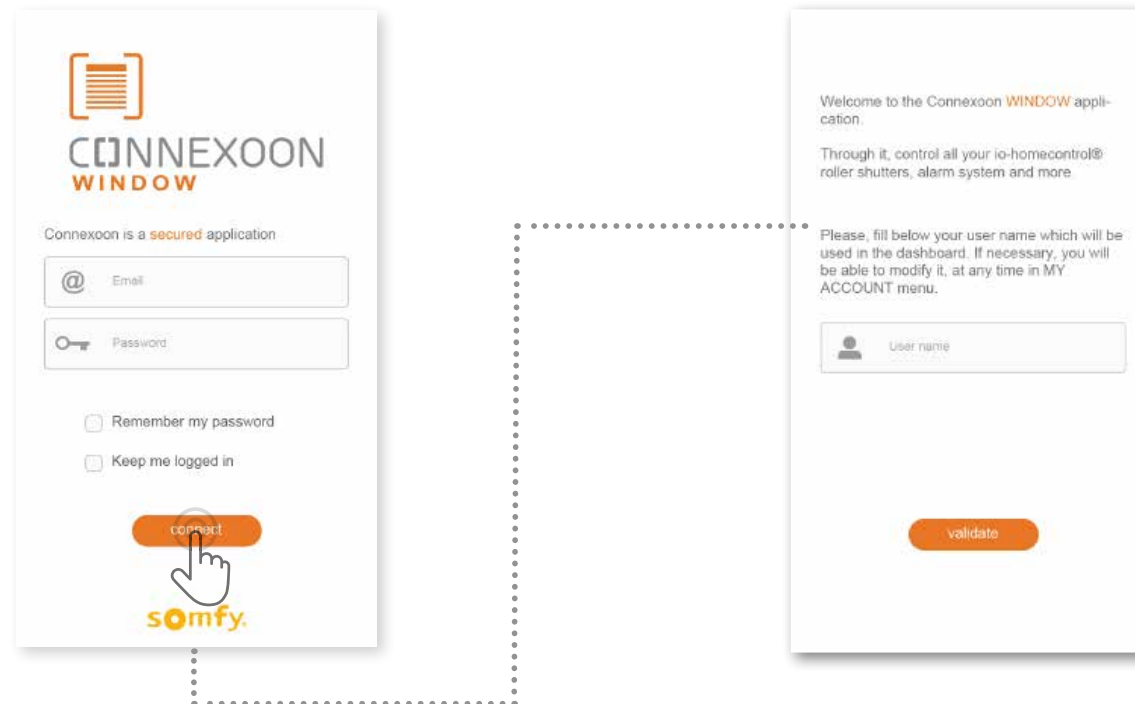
CONNEXOON
WINDOW

Connexoon is a secured application

Email

Password

Remember my password

Keep me logged in

connect

somfy.

Welcome to the Connexoon WINDOW application.

Through it, control all your io-homecontrol® roller shutters, alarm system and more.

Please, fill below your user name which will be used in the dashboard. If necessary, you will be able to modify it, at any time in MY ACCOUNT menu.

User name

validate